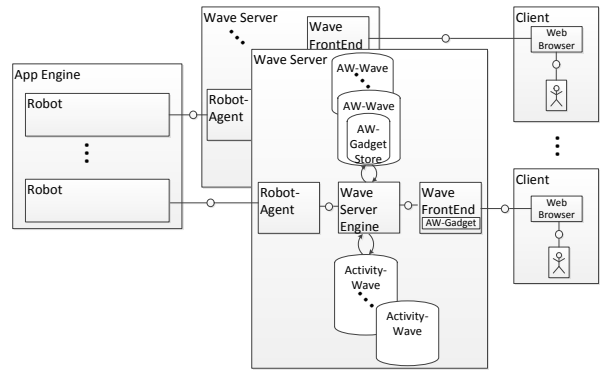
Wave Server

Wave FrontEnd

Client

Web Browser

App Engine

Wave Server

AW-Wave

AW-Wave

AW-Gadget Store

Robot

Robot-Agent

Robot

Robot-Agent

Wave Server Engine

Wave FrontEnd

AW-Gadget

Client

Web Browser

Activity-Wave

Activity-Wave